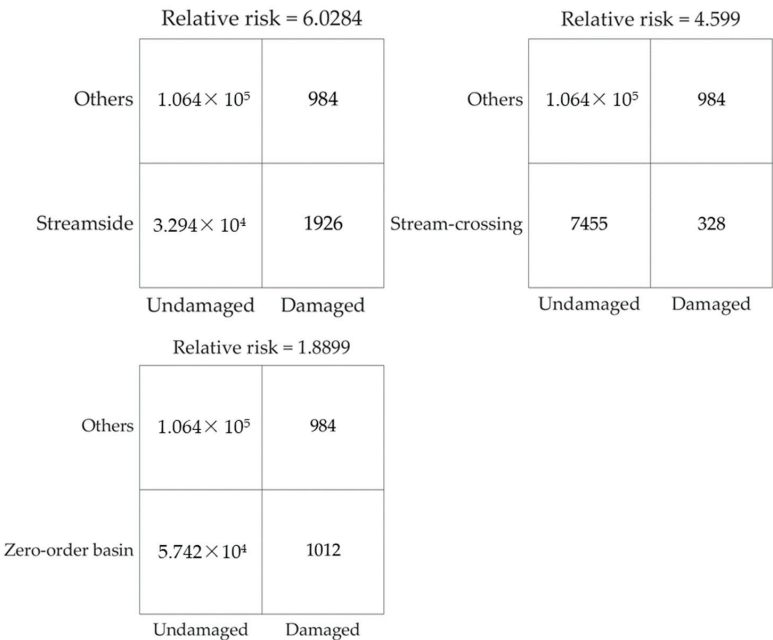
Relative risk = 6.0284

| | | |
|---|---|---|
| Others | $1.064 \times 10^5$ | 984 |
| Streamside | $3.294 \times 10^4$ | 1926 |
| | Undamaged | Damaged |

Relative risk = 4.599

| | | |
|---|---|---|
| Others | $1.064 \times 10^5$ | 984 |
| Stream-crossing | 7455 | 328 |
| | Undamaged | Damaged |

Relative risk = 1.8899

| | | |
|---|---|---|
| Others | $1.064 \times 10^5$ | 984 |
| Zero-order basin | $5.742 \times 10^4$ | 1012 |
| | Undamaged | Damaged |